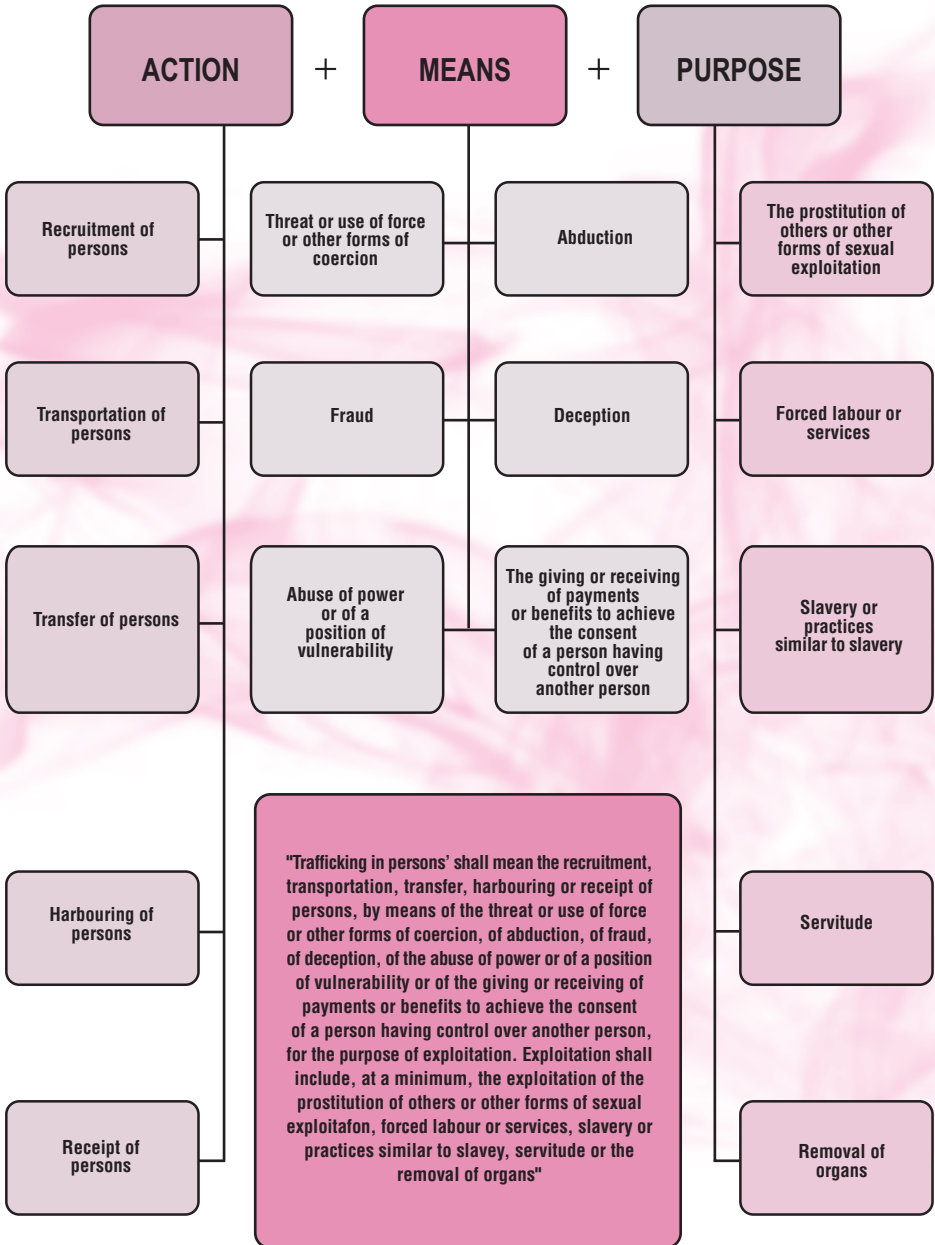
ACTION + MEANS + PURPOSE

Recruitment of persons

Transportation of persons

Transfer of persons

Harbouring of persons

Receipt of persons

Threat or use of force or other forms of coercion

Abduction

Fraud

Deception

Abuse of power or of a position of vulnerability

The giving or receiving of payments or benefits to achieve the consent of a person having control over another person

The prostitution of others or other forms of sexual exploitation

Forced labour or services

Slavery or practices similar to slavery

Servitude

Removal of organs

"Trafficking in persons' shall mean the recruitment, transportation, transfer, harbouring or receipt of persons, by means of the threat or use of force or other forms of coercion, of abduction, of fraud, of deception, of the abuse of power or of a position of vulnerability or of the giving or receiving of payments or benefits to achieve the consent of a person having control over another person, for the purpose of exploitation. Exploitation shall include, at a minimum, the exploitation of the prostitution of others or other forms of sexual exploitafon, forced labour or services, slavery or practices similar to slavey, servitude or the removal of organs"